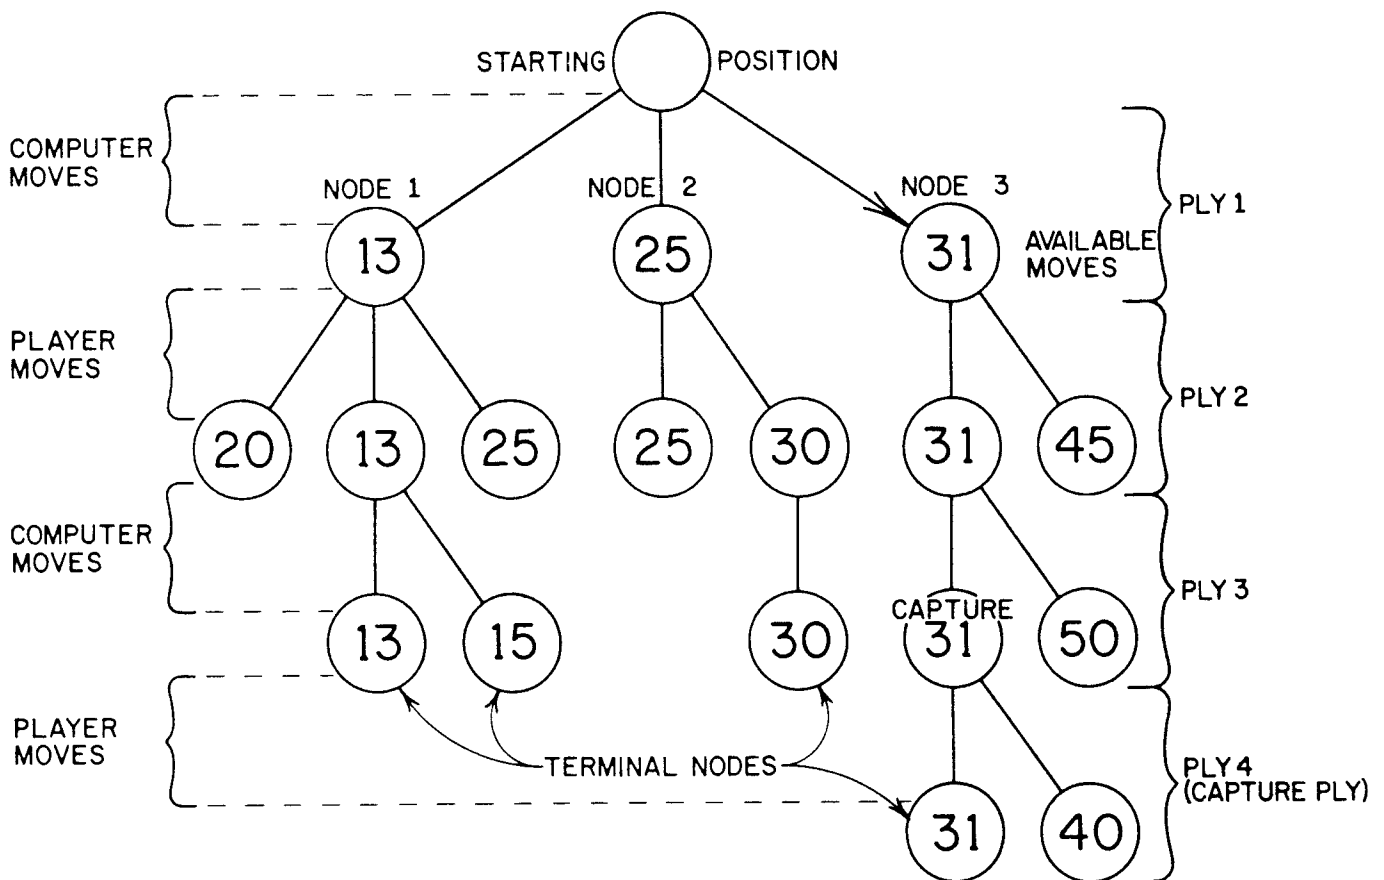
STARTING POSITION

COMPUTER MOVES

NODE 1
NODE 2
NODE 3

PLY 1

13
25
31

AVAILABLE MOVES

PLAYER MOVES

PLY 2

20
13
25
25
30
31
45

COMPUTER MOVES

PLY 3

13
15
30
CAPTURE
31
50

PLAYER MOVES

TERMINAL NODES

PLY 4
(CAPTURE PLY)

31
40